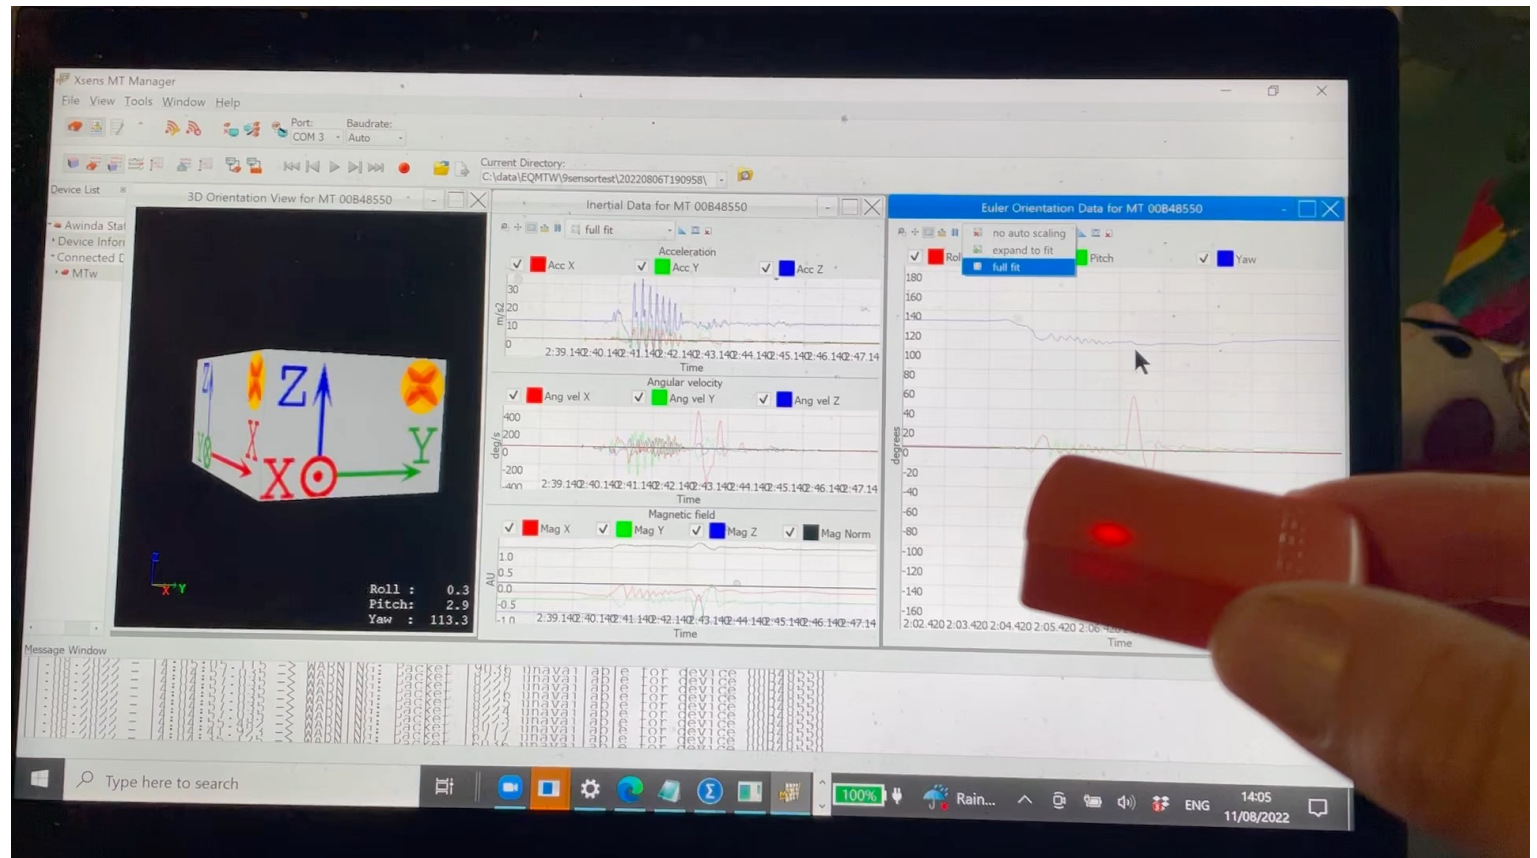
Xsens MT Manager
File View Tools Window Help
Port: COM 3
Baudrate: Auto
Current Directory: C:\data\EQMTW\9sensortest\20220806T190958\
Device List
Awinda Stat
Device Infor
Connected D
MTw
3D Orientation View for MT 00B48550
Z
X
Y
Z
X
Y
Roll : 0.3
Pitch: 2.9
Yaw : 113.3
Inertial Data for MT 00B48550
full fit
Acceleration
Acc X
Acc Y
Acc Z
30
20
10
0
m/s2
2:39.14 2:40.14 2:41.14 2:42.14 2:43.14 2:44.14 2:45.14 2:46.14 2:47.14
Time
Angular velocity
Ang vel X
Ang vel Y
Ang vel Z
400
200
0
-200
-400
deg/s
2:39.14 2:40.14 2:41.14 2:42.14 2:43.14 2:44.14 2:45.14 2:46.14 2:47.14
Time
Magnetic field
Mag X
Mag Y
Mag Z
Mag Norm
1.0
0.5
0.0
-0.5
-1.0
AU
2:39.14 2:40.14 2:41.14 2:42.14 2:43.14 2:44.14 2:45.14 2:46.14 2:47.14
Time
Euler Orientation Data for MT 00B48550
no auto scaling
expand to fit
full fit
Rol
Pitch
Yaw
180
160
140
120
100
80
60
40
20
0
-20
-40
-60
-80
-100
-120
-140
-160
degrees
2:02.420 2:03.420 2:04.420 2:05.420 2:06
Time
Message Window
WARN packet unavailable for device 00B48550
WARN packet unavailable for device 00B48550
WARN packet unavailable for device 00B48550
WARN packet unavailable for device 00B48550
WARN packet unavailable for device 00B48550
WARN packet unavailable for device 00B48550
WARN packet unavailable for device 00B48550
Type here to search
100%
Rain...
ENG
14:05
11/08/2022